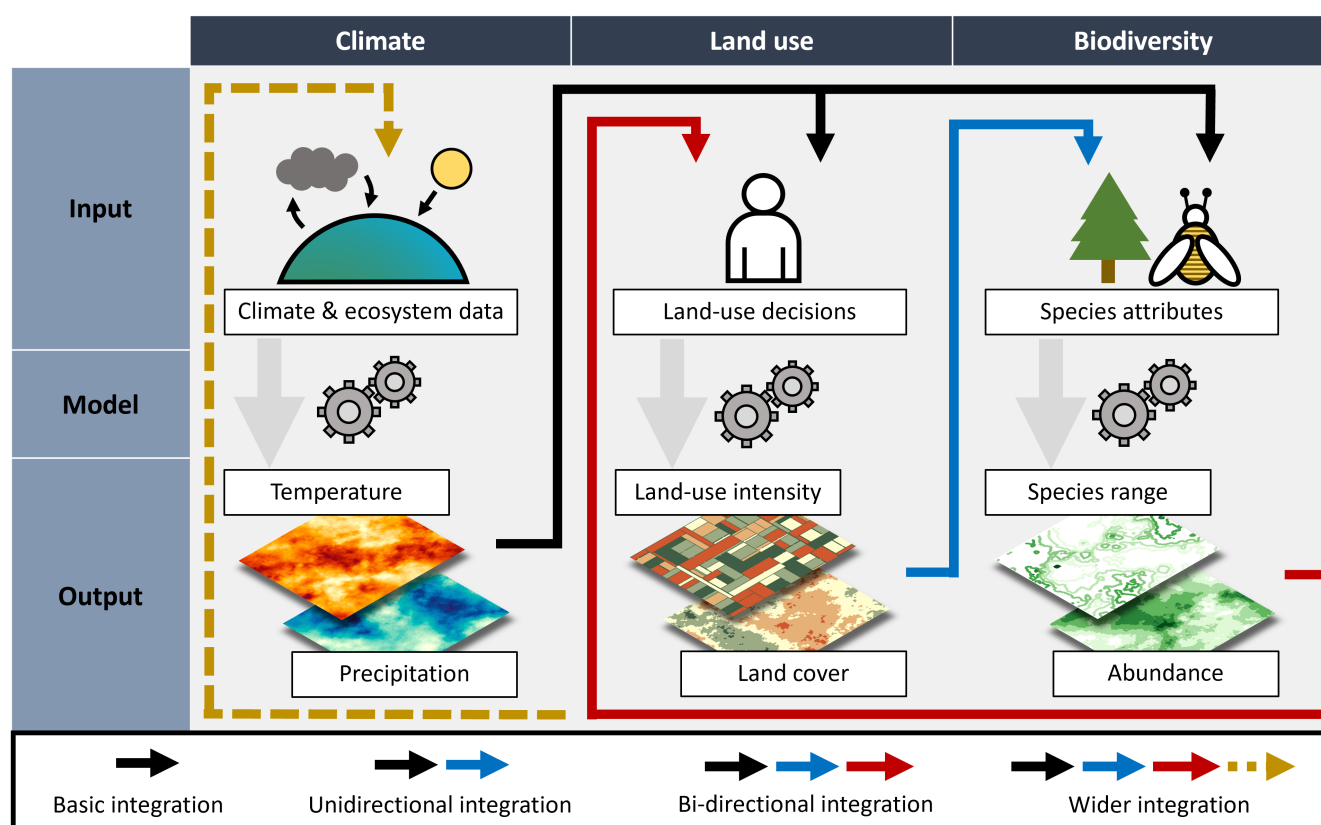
| | Climate | Land use | Biodiversity |
|---|---|---|---|
| Input | Climate & ecosystem data | Land-use decisions | Species attributes |
| Model | | | |
| Output | Temperature<br>Precipitation | Land-use intensity<br>Land cover | Species range<br>Abundance |

Basic integration

Unidirectional integration

Bi-directional integration

Wider integration